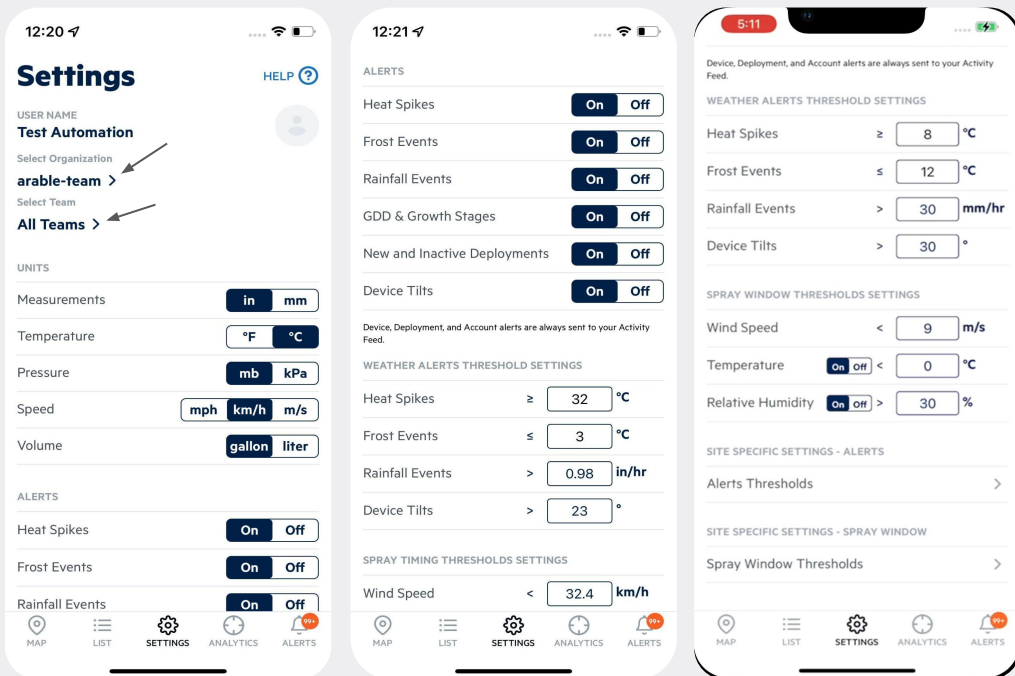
12:20

Settings

HELP ?

USER NAME
Test Automation

Select Organization
arable-team >

Select Team
All Teams >

UNITS

Measurements in mm

Temperature °F °C

Pressure mb kPa

Speed mph km/h m/s

Volume gallon liter

ALERTS

Heat Spikes On Off

Frost Events On Off

Rainfall Events On Off

MAP LIST SETTINGS ANALYTICS 99+ ALERTS

12:21

ALERTS

Heat Spikes On Off

Frost Events On Off

Rainfall Events On Off

GDD & Growth Stages On Off

New and Inactive Deployments On Off

Device Tilts On Off

Device, Deployment, and Account alerts are always sent to your Activity Feed.

WEATHER ALERTS THRESHOLD SETTINGS

| | | | |
|---|---|---|---|
| Heat Spikes | ≥ | 32 | °C |
| Frost Events | ≤ | 3 | °C |
| Rainfall Events | > | 0.98 | in/hr |
| Device Tilts | > | 23 | ° |

SPRAY TIMING THRESHOLDS SETTINGS

| | | | |
|---|---|---|---|
| Wind Speed | < | 32.4 | km/h |

MAP LIST SETTINGS ANALYTICS 99+ ALERTS

5:11

Device, Deployment, and Account alerts are always sent to your Activity Feed.

WEATHER ALERTS THRESHOLD SETTINGS

| | | | |
|---|---|---|---|
| Heat Spikes | ≥ | 8 | °C |
| Frost Events | ≤ | 12 | °C |
| Rainfall Events | > | 30 | mm/hr |
| Device Tilts | > | 30 | ° |

SPRAY WINDOW THRESHOLDS SETTINGS

| | | | |
|---|---|---|---|
| Wind Speed | < | 9 | m/s |
| Temperature On Off | < | 0 | °C |
| Relative Humidity On Off | > | 30 | % |

SITE SPECIFIC SETTINGS - ALERTS

Alerts Thresholds >

SITE SPECIFIC SETTINGS - SPRAY WINDOW

Spray Window Thresholds >

MAP LIST SETTINGS ANALYTICS 99+ ALERTS